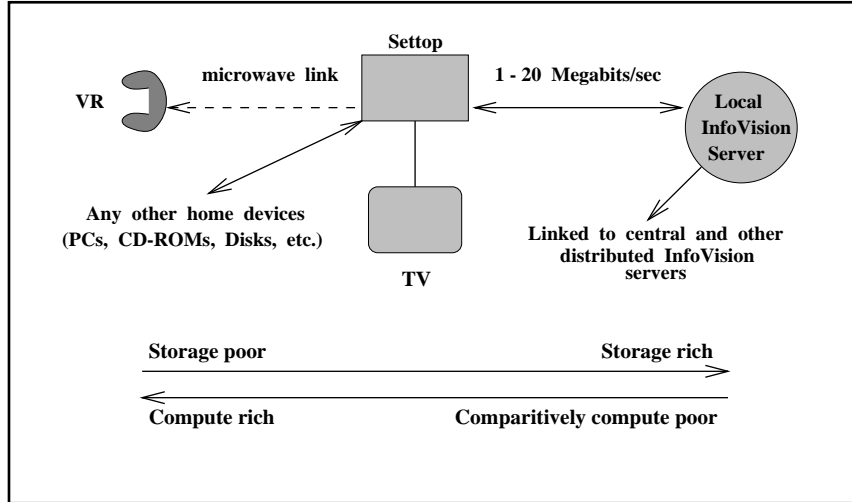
Settop

microwave link

1 - 20 Megabits/sec

VR

Local InfoVision Server

Any other home devices (PCs, CD-ROMs, Disks, etc.)

TV

Linked to central and other distributed InfoVision servers

Storage poor

Storage rich

Compute rich

Comparitively compute poor